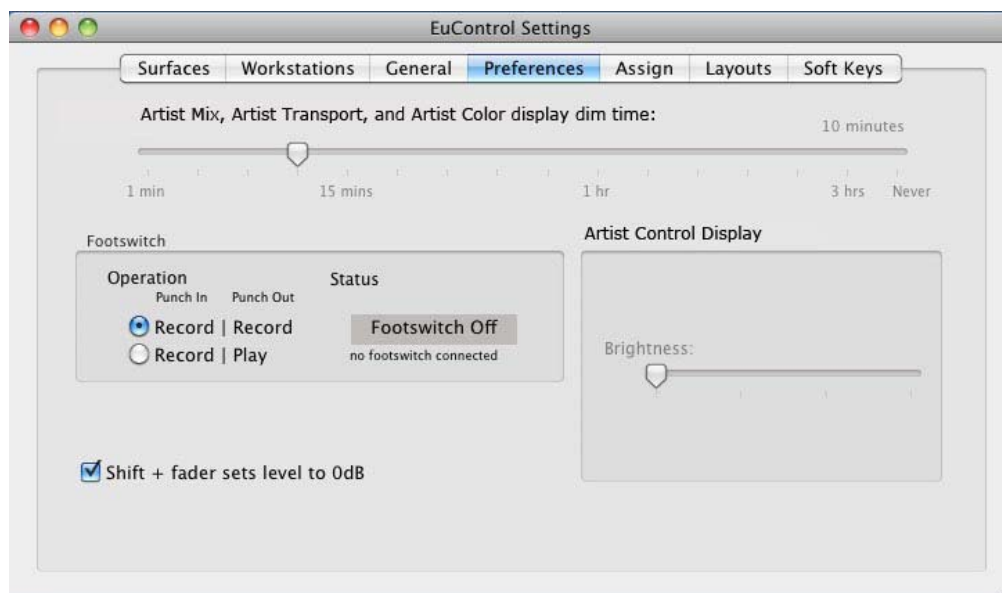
EuControl Settings

Surfaces | Workstations | General | Preferences | Assign | Layouts | Soft Keys

Artist Mix, Artist Transport, and Artist Color display dim time:

10 minutes

1 min 15 mins 1 hr 3 hrs Never

Footswitch

Operation
Punch In Punch Out
Record | Record
Record | Play

Status
Footswitch Off
no footswitch connected

Artist Control Display

Brightness:

Shift + fader sets level to 0dB